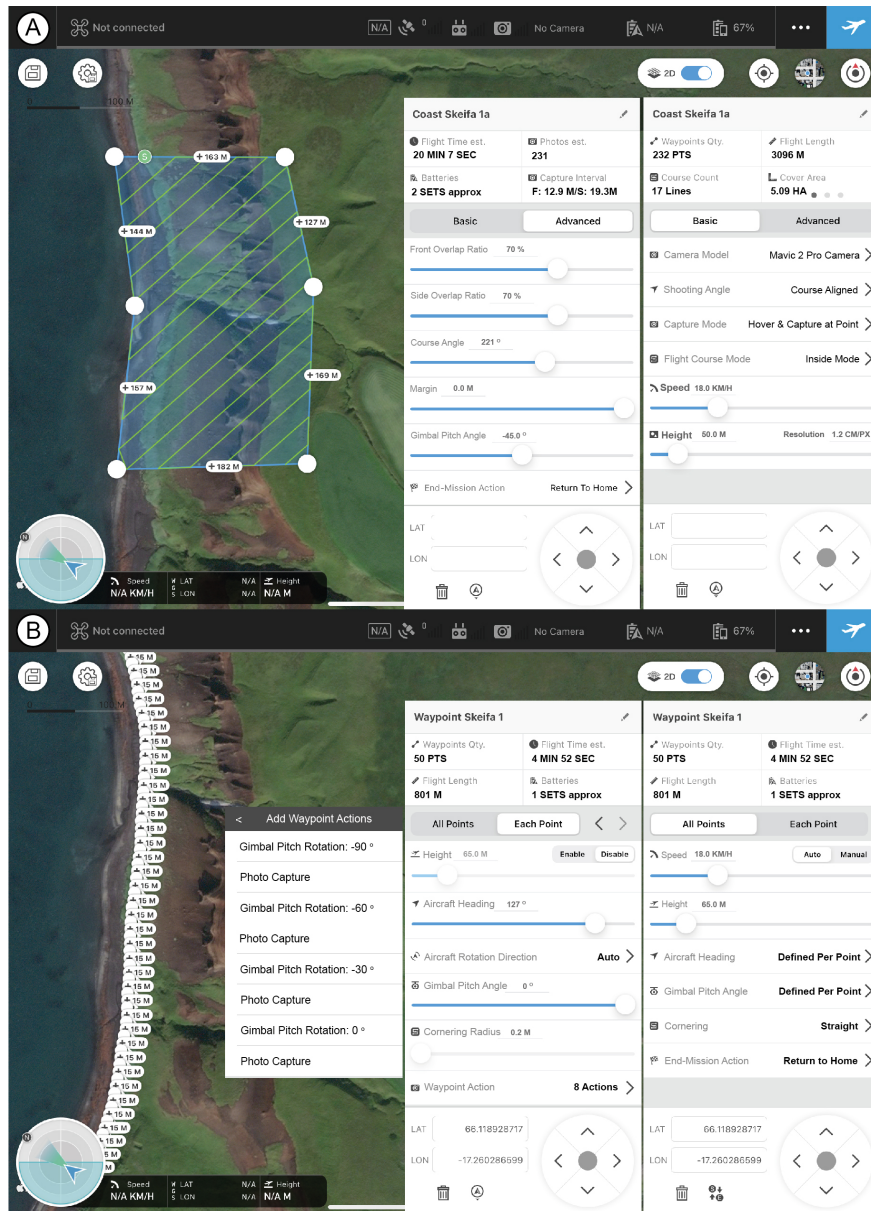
A

Not connected N/A 0 No Camera N/A 67%

2D

0 100 M

163 M
144 M
127 M
157 M
169 M
182 M

Speed N/A KM/H LAT N/A LON N/A Height N/A M

Coast Skeifa 1a

Flight Time est. 20 MIN 7 SEC
Photos est. 231
Batteries 2 SETS approx
Capture Interval F: 12.9 M/S: 19.3M

Basic Advanced

Front Overlap Ratio 70 %
Side Overlap Ratio 70 %
Course Angle 221 °
Margin 0.0 M
Gimbal Pitch Angle -45.0 °
End-Mission Action Return To Home

LAT
LON

Coast Skeifa 1a

Waypoints Qty. 232 PTS
Flight Length 3096 M
Course Count 17 Lines
Cover Area 5.09 HA

Basic Advanced

Camera Model Mavic 2 Pro Camera
Shooting Angle Course Aligned
Capture Mode Hover & Capture at Point
Flight Course Mode Inside Mode
Speed 18.0 KM/H
Height 50.0 M Resolution 1.2 CM/PX

LAT
LON

B

Not connected N/A 0 No Camera N/A 67%

2D

0 100 M

15 M

Add Waypoint Actions
Gimbal Pitch Rotation: -90 °
Photo Capture
Gimbal Pitch Rotation: -60 °
Photo Capture
Gimbal Pitch Rotation: -30 °
Photo Capture
Gimbal Pitch Rotation: 0 °
Photo Capture

Speed N/A KM/H LAT N/A LON N/A Height N/A M

Waypoint Skeifa 1

Waypoints Qty. 50 PTS
Flight Time est. 4 MIN 52 SEC
Flight Length 801 M
Batteries 1 SETS approx

All Points Each Point

Height 65.0 M Enable Disable
Aircraft Heading 127 °
Aircraft Rotation Direction Auto
Gimbal Pitch Angle 0 °
Cornering Radius 0.2 M
Waypoint Action 8 Actions

LAT 66.118928717
LON -17.260286599

Waypoint Skeifa 1

Waypoints Qty. 50 PTS
Flight Time est. 4 MIN 52 SEC
Flight Length 801 M
Batteries 1 SETS approx

All Points Each Point

Speed 18.0 KM/H Auto Manual
Height 65.0 M
Aircraft Heading Defined Per Point
Gimbal Pitch Angle Defined Per Point
Cornering Straight
End-Mission Action Return to Home

LAT 66.118928717
LON -17.260286599